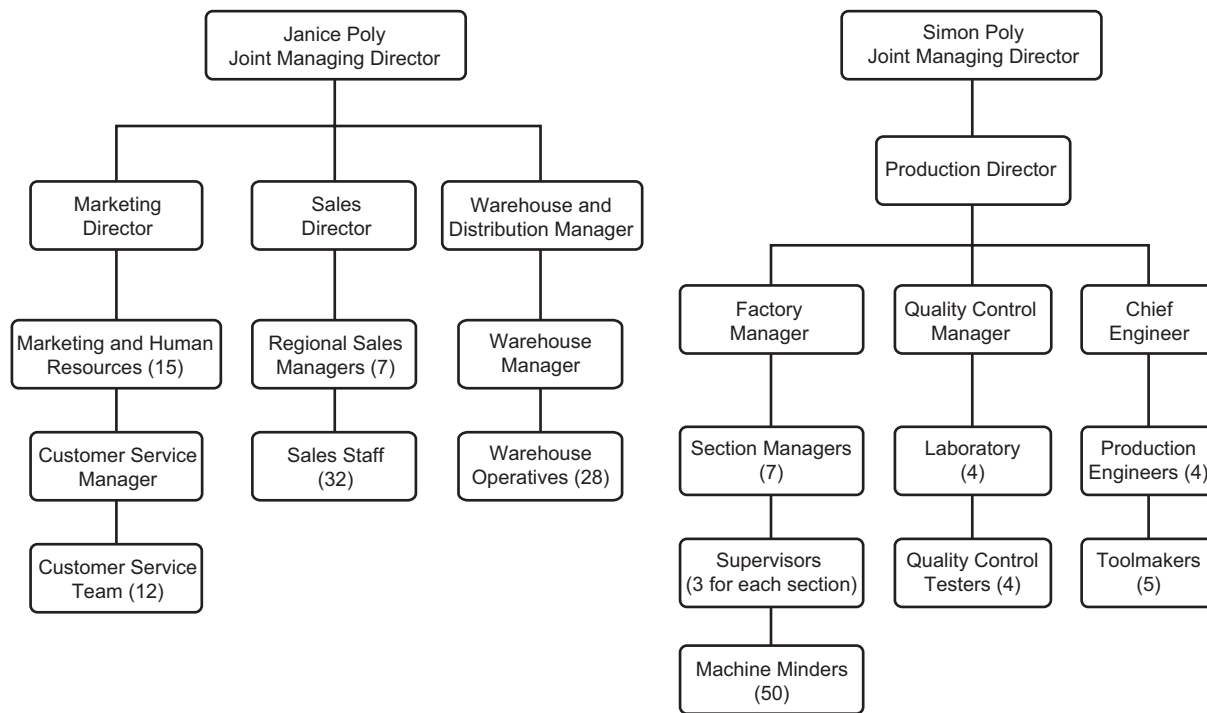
Janice Poly
Joint Managing Director

Marketing Director

Marketing and Human Resources (15)

Customer Service Manager

Customer Service Team (12)

Sales Director

Regional Sales Managers (7)

Sales Staff (32)

Warehouse and Distribution Manager

Warehouse Manager

Warehouse Operatives (28)

Simon Poly
Joint Managing Director

Production Director

Factory Manager

Section Managers (7)

Supervisors (3 for each section)

Machine Minders (50)

Quality Control Manager

Laboratory (4)

Quality Control Testers (4)

Chief Engineer

Production Engineers (4)

Toolmakers (5)